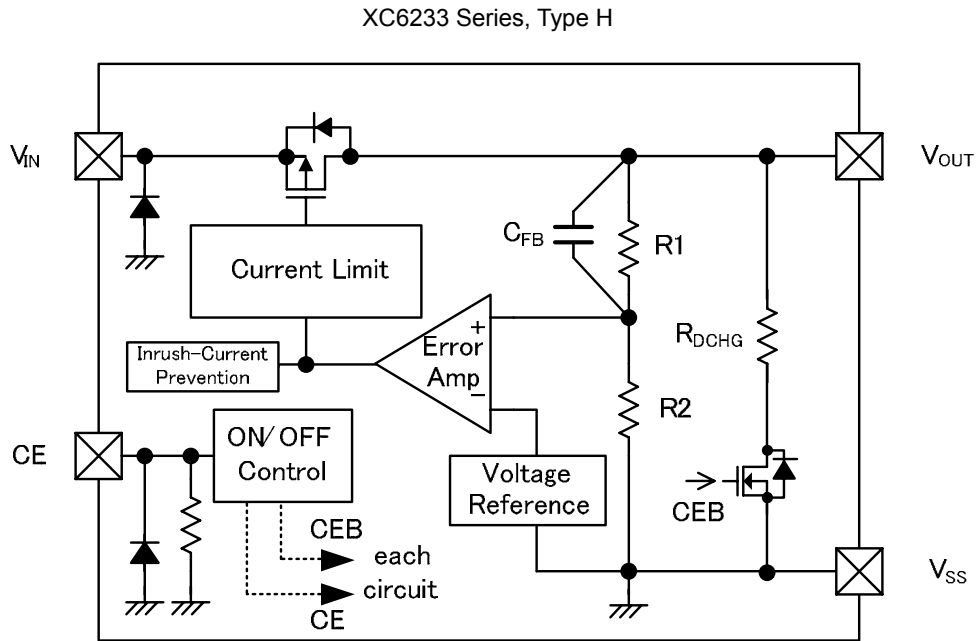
XC6233 Series, Type H

$V_{IN}$

Current Limit

Inrush-Current Prevention

Error Amp

+

−

$C_{FB}$

R1

R2

$R_{DCHG}$

$V_{OUT}$

CE

ON/OFF Control

Voltage Reference

CEB

CEB

each circuit

CE

$V_{SS}$